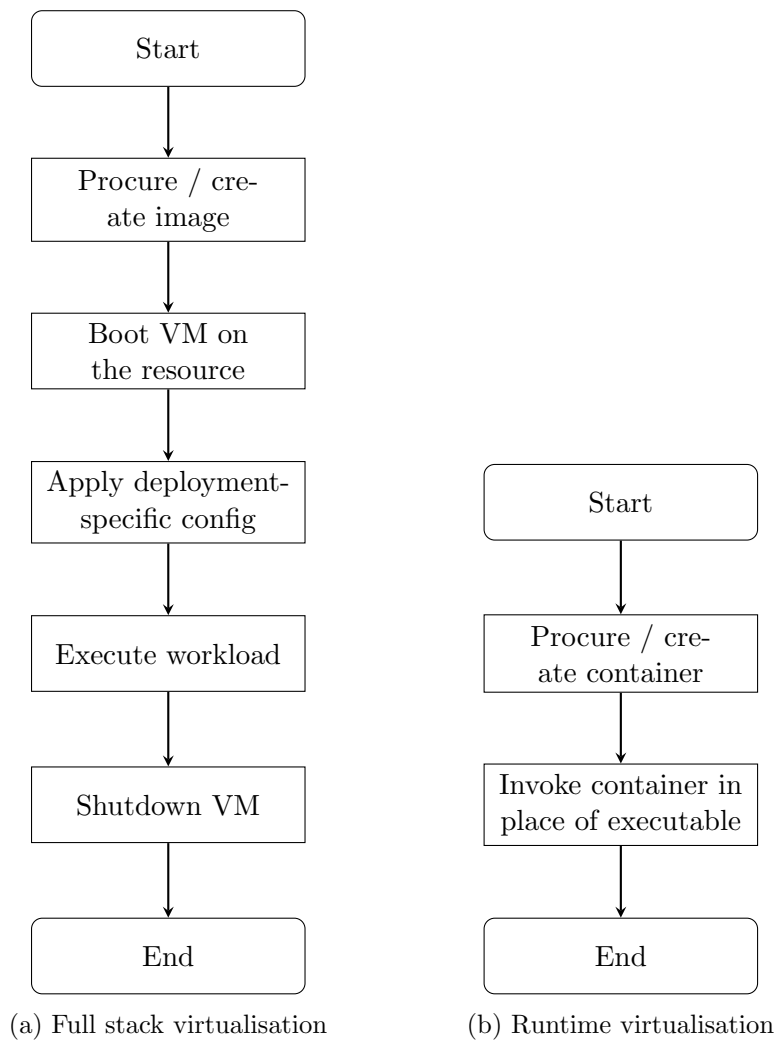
Start

Procure / create image

Boot VM on the resource

Apply deployment-specific config

Execute workload

Shutdown VM

End

(a) Full stack virtualisation

Start

Procure / create container

Invoke container in place of executable

End

(b) Runtime virtualisation